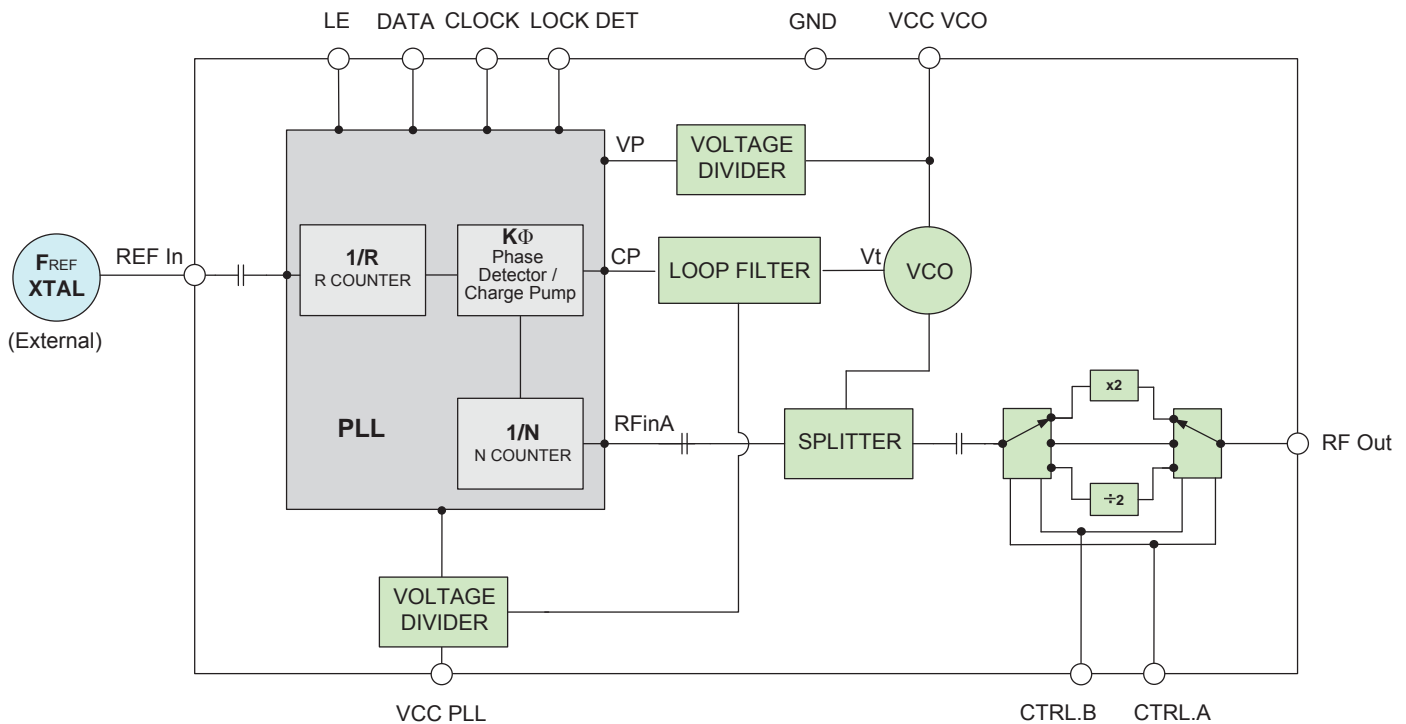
LE DATA CLOCK LOCK DET GND VCC VCO

VP

VOLTAGE DIVIDER

$F_{REF}$ XTAL

(External)

REF In

1/R
R COUNTER

$K\Phi$
Phase Detector / Charge Pump

CP

LOOP FILTER

Vt

VCO

PLL

1/N
N COUNTER

RFinA

SPLITTER

x2

÷2

RF Out

VOLTAGE DIVIDER

VCC PLL

CTRL.B CTRL.A